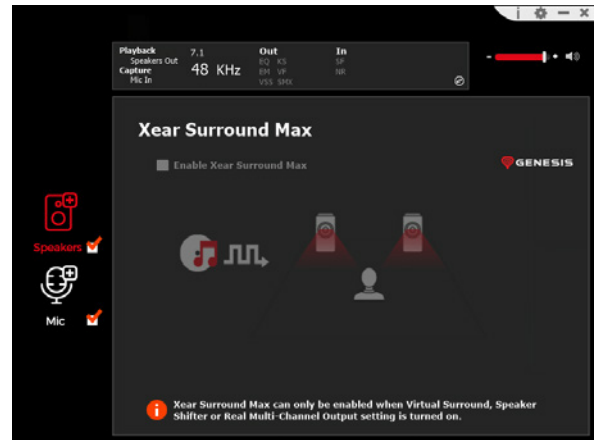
i — ×

Playback
Speakers Out
Capture
Mic In

7.1
48 KHz

Out
EQ XS
EM VF
VSS SMX

In
SF
NR

Xear Surround Max

Enable Xear Surround Max

GENESIS

Speakers

Mic

Xear Surround Max can only be enabled when Virtual Surround, Speaker Shifter or Real Multi-Channel Output setting is turned on.